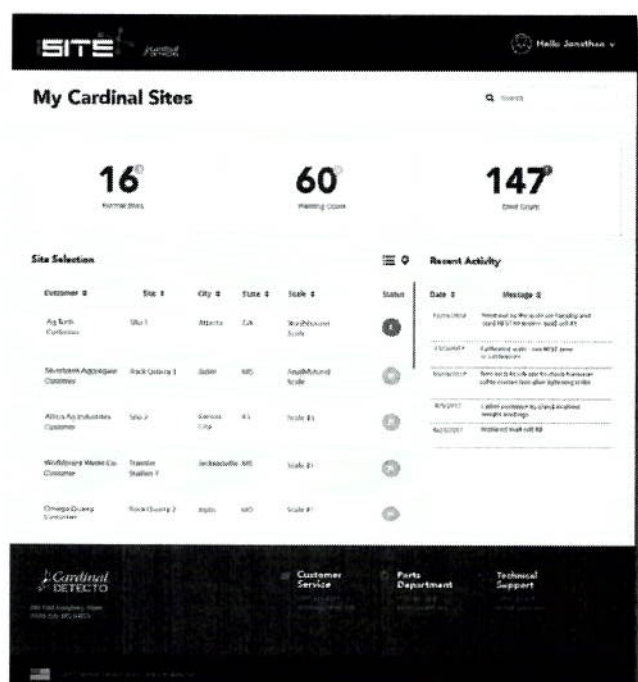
SITE Cardinal

Hello Jonathan

My Cardinal Sites

Search

16
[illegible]

60
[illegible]

147
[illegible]

Site Selection

| Customer ⇕ | Site ⇕ | City ⇕ | State ⇕ | Scale ⇕ | Status |
|---|---|---|---|---|---|
| Ag Tech Customer | Site 1 | Atlanta | GA | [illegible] Scale | |
| Silverbank Aggregate Customer | Rock Quarry 1 | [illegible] | MO | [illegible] Scale | |
| Altus Ag Industries Customer | Site 2 | Kansas City | KS | Scale #1 | |
| Worldpoint Waste Co Customer | Transfer Station 7 | Jacksonville | MS | Scale #1 | |
| Omega Quarry Customer | Rock Quarry 2 | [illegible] | MO | Scale #1 | |

Recent Activity

| Date ⇕ | Message ⇕ |
|---|---|
| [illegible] | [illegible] |
| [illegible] | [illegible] |
| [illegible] | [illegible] |
| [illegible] | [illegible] |
| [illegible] | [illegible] |

Cardinal DETECTO
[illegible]

Customer Service
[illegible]

Parts Department
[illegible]

Technical Support
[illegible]

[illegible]